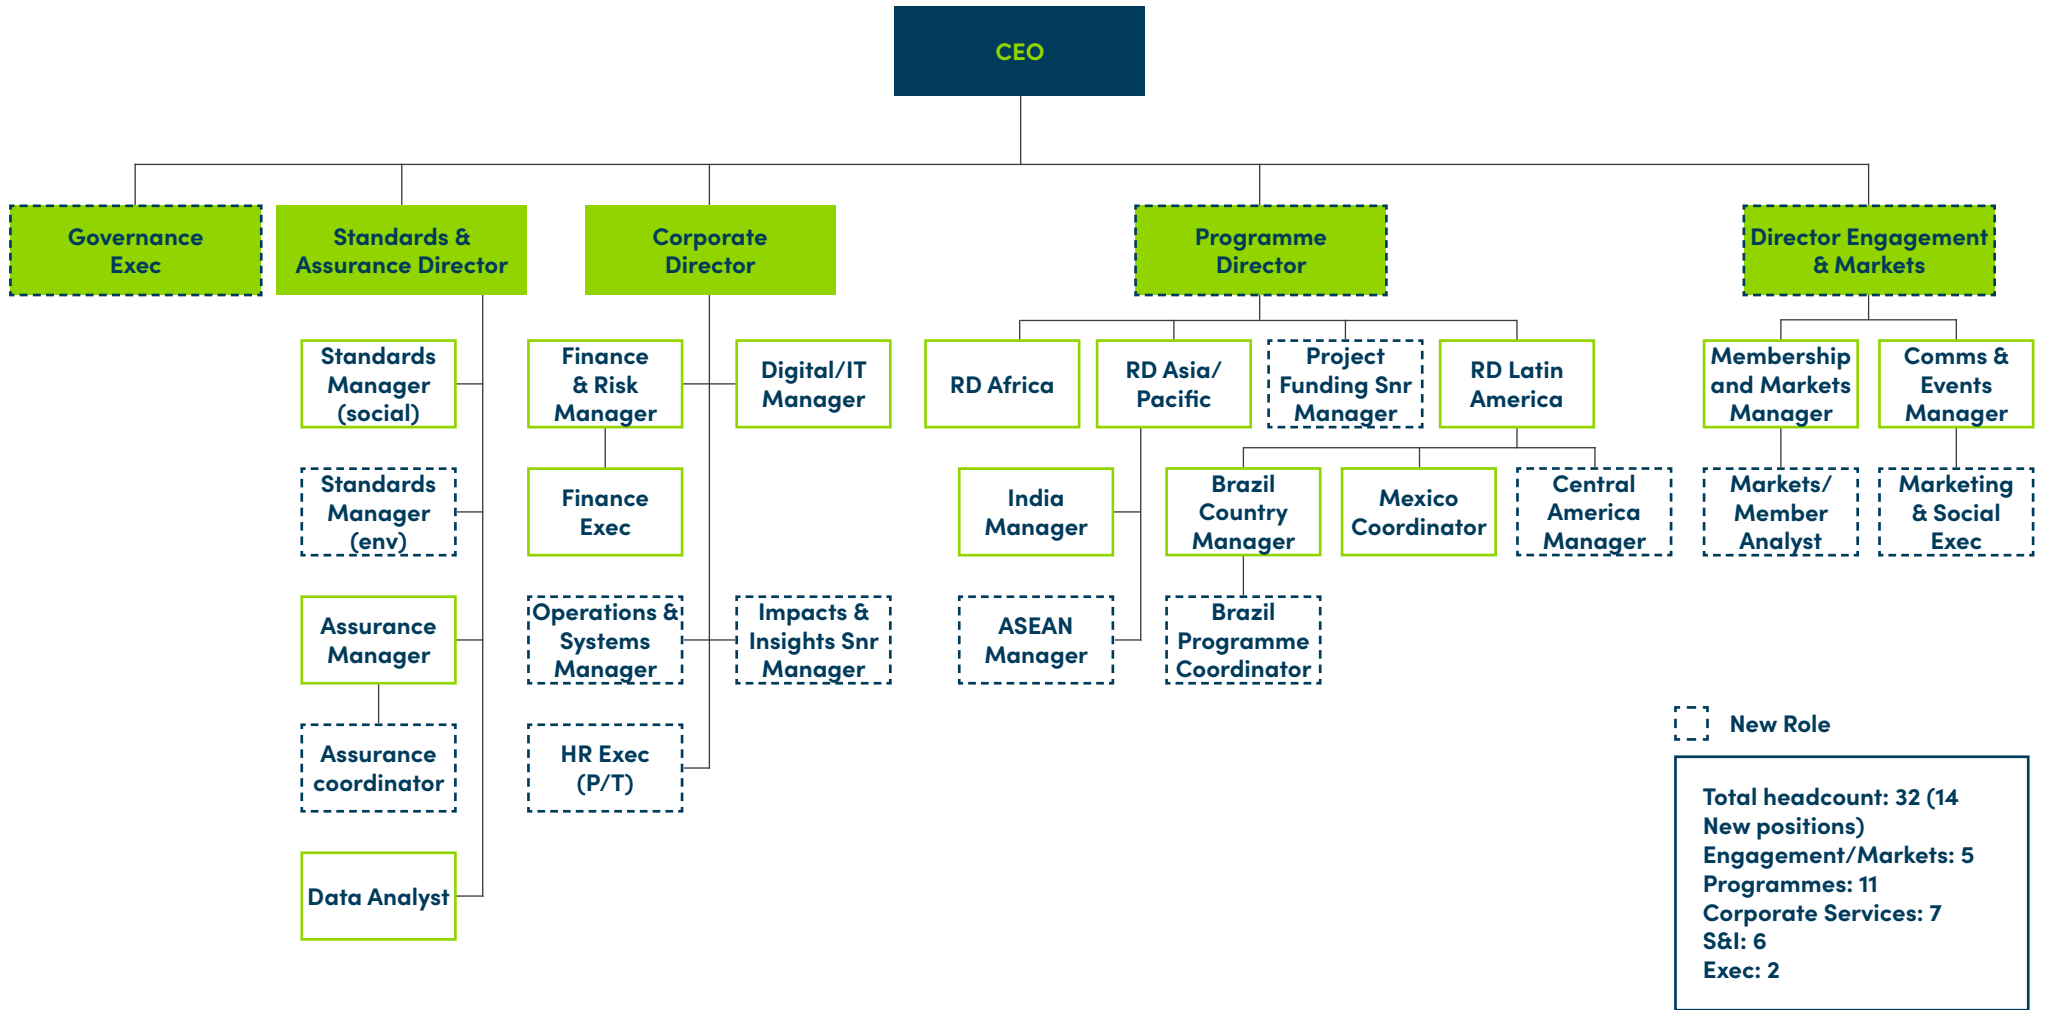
CEO

Governance Exec

Standards & Assurance Director

Corporate Director

Programme Director

Director Engagement & Markets

Standards Manager (social)

Standards Manager (env)

Assurance Manager

Assurance coordinator

Data Analyst

Finance & Risk Manager

Digital/IT Manager

Finance Exec

Operations & Systems Manager

Impacts & Insights Snr Manager

HR Exec (P/T)

RD Africa

RD Asia/ Pacific

Project Funding Snr Manager

RD Latin America

India Manager

ASEAN Manager

Brazil Country Manager

Mexico Coordinator

Central America Manager

Brazil Programme Coordinator

Membership and Markets Manager

Comms & Events Manager

Markets/ Member Analyst

Marketing & Social Exec

New Role

Total headcount: 32 (14 New positions)
Engagement/Markets: 5
Programmes: 11
Corporate Services: 7
S&I: 6
Exec: 2